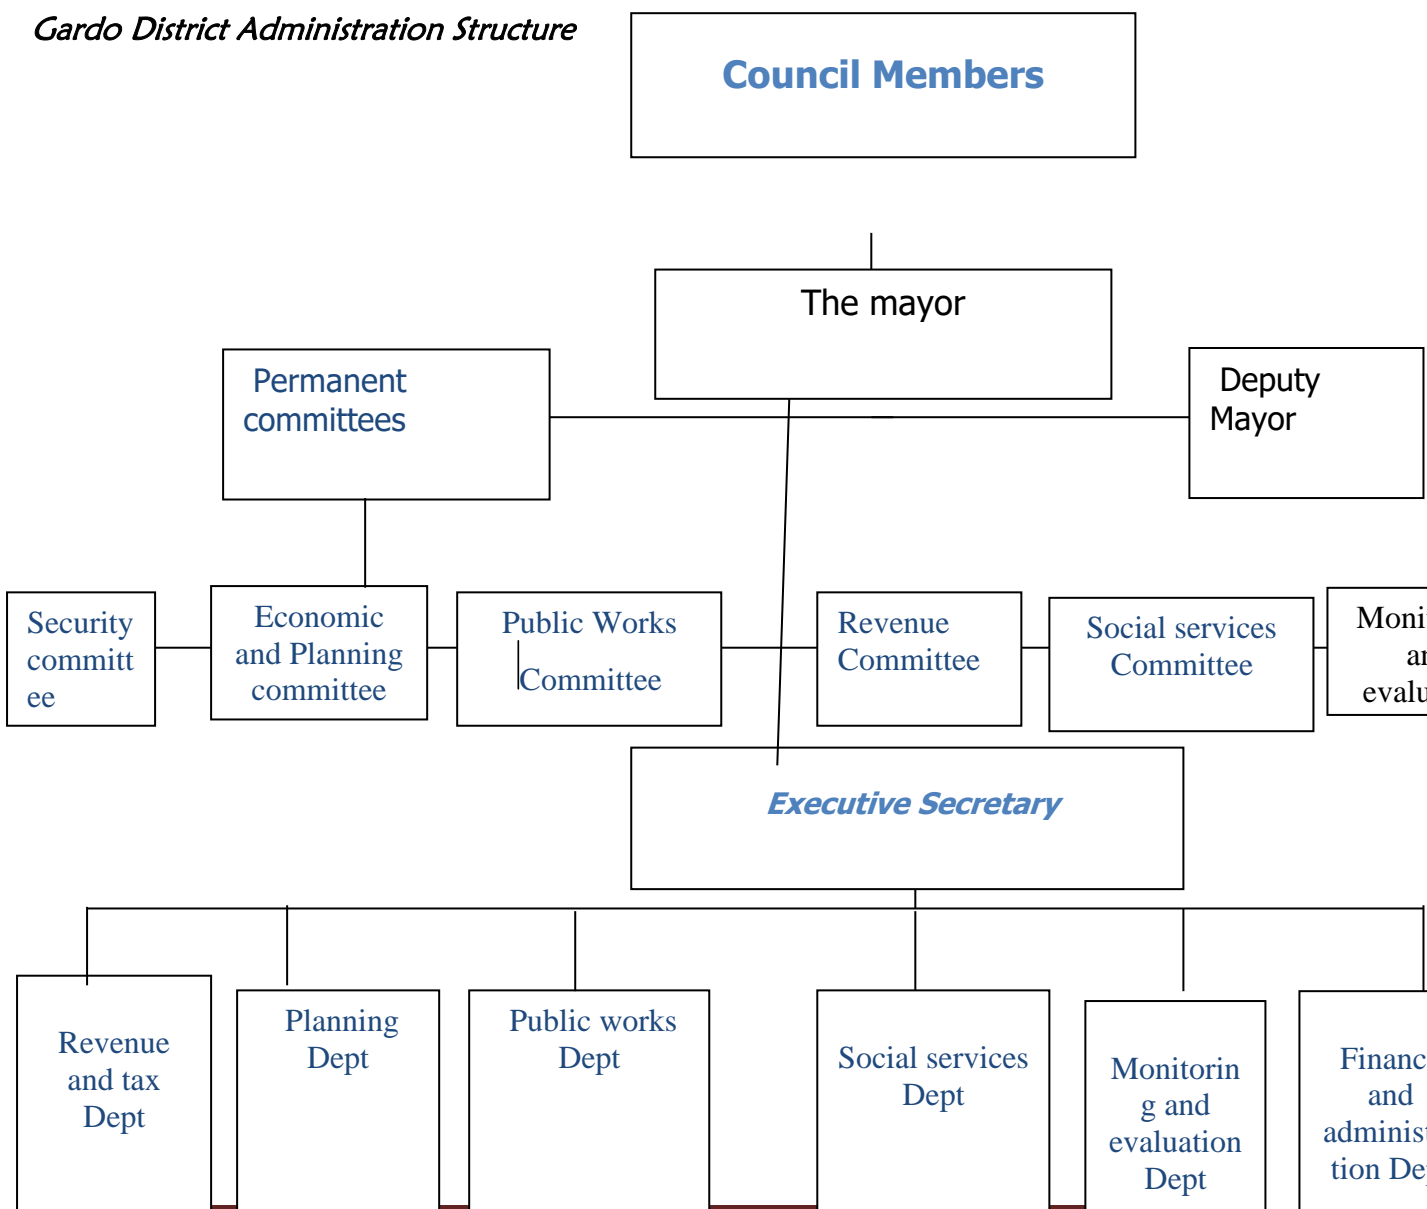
Gardo District Administration Structure

Council Members

The mayor

Permanent committees

Deputy Mayor

Security committ ee

Economic and Planning committee

Public Works Committee

Revenue Committee

Social services Committee

Moni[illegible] ar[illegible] evalu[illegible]

Executive Secretary

Revenue and tax Dept

Planning Dept

Public works Dept

Social services Dept

Monitorin g and evaluation Dept

Financ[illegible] and adminis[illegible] tion De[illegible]